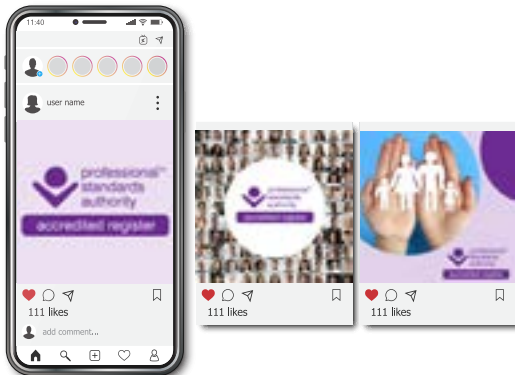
11:40

user name

professional standards authority

accredited register

111 likes

add comment...

professional standards authority

accredited register

111 likes

professional standards authority

accredited register

111 likes